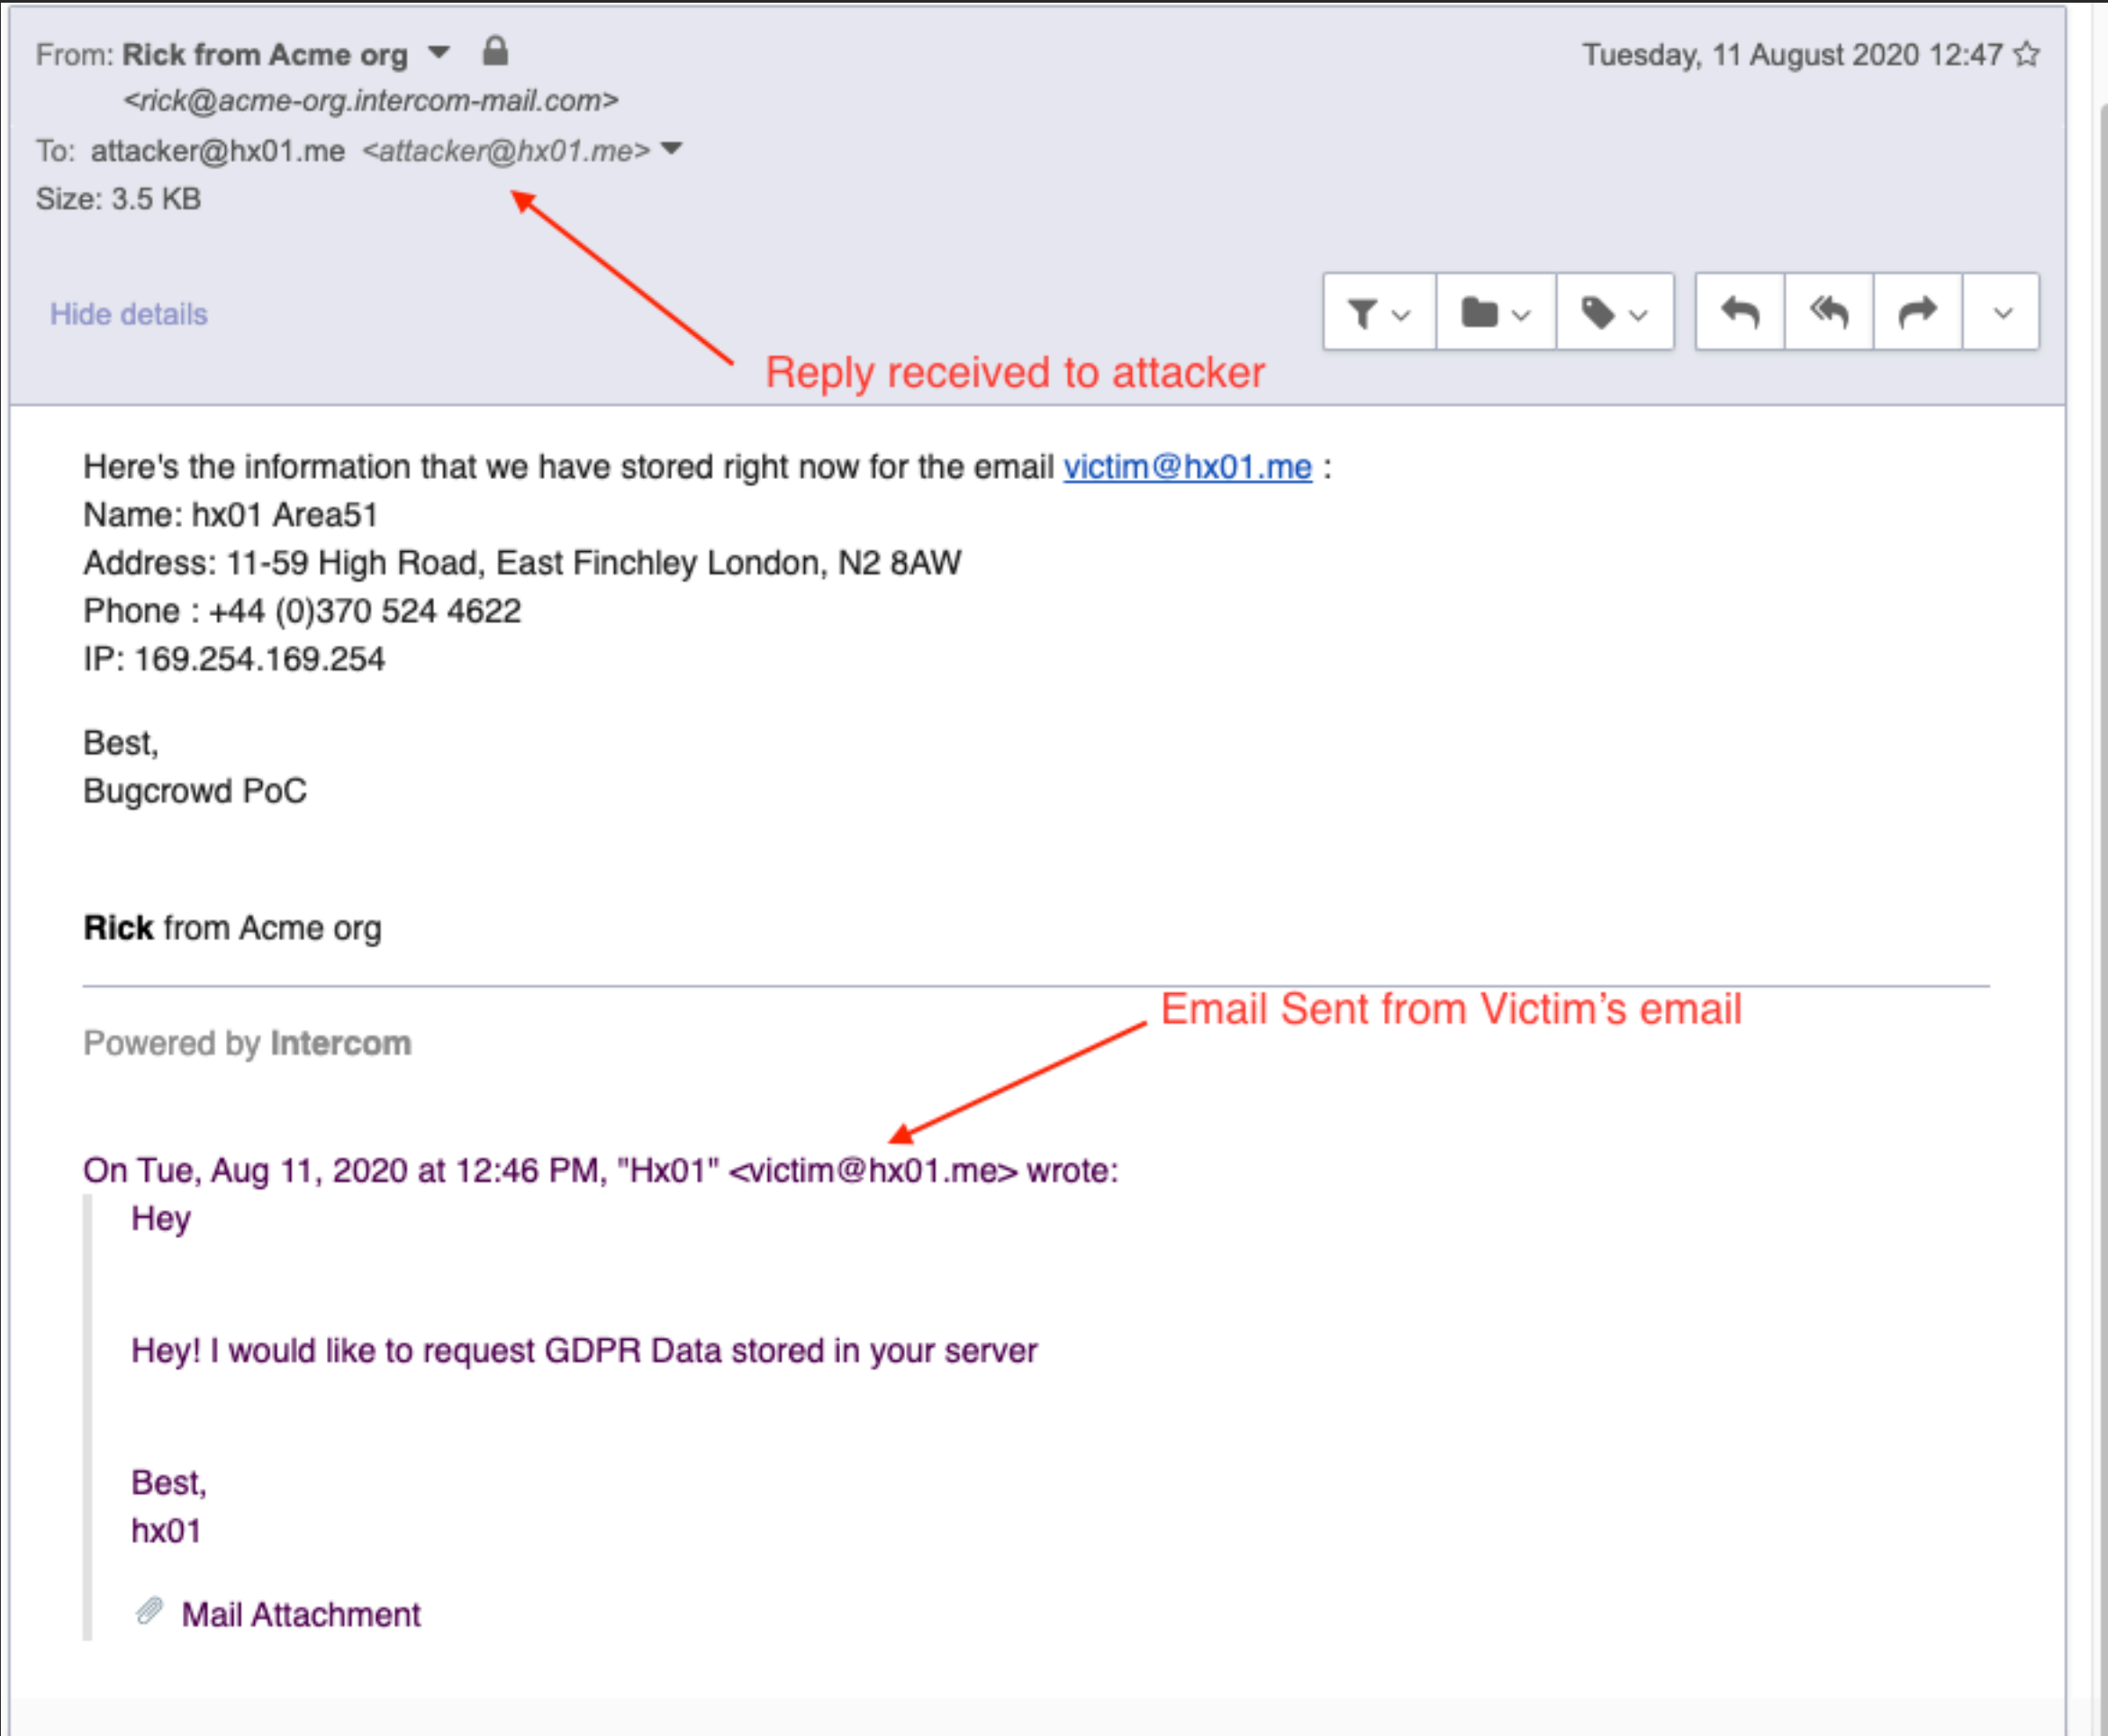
From: Rick from Acme org <rick@acme-org.intercom-mail.com>

Tuesday, 11 August 2020 12:47

To: attacker@hx01.me <attacker@hx01.me>

Size: 3.5 KB

Hide details

Reply received to attacker

Here's the information that we have stored right now for the email victim@hx01.me :
Name: hx01 Area51
Address: 11-59 High Road, East Finchley London, N2 8AW
Phone : +44 (0)370 524 4622
IP: 169.254.169.254

Best,
Bugcrowd PoC

Rick from Acme org

Email Sent from Victim's email

Powered by Intercom

On Tue, Aug 11, 2020 at 12:46 PM, "Hx01" <victim@hx01.me> wrote:

Hey

Hey! I would like to request GDPR Data stored in your server

Best,
hx01

Mail Attachment